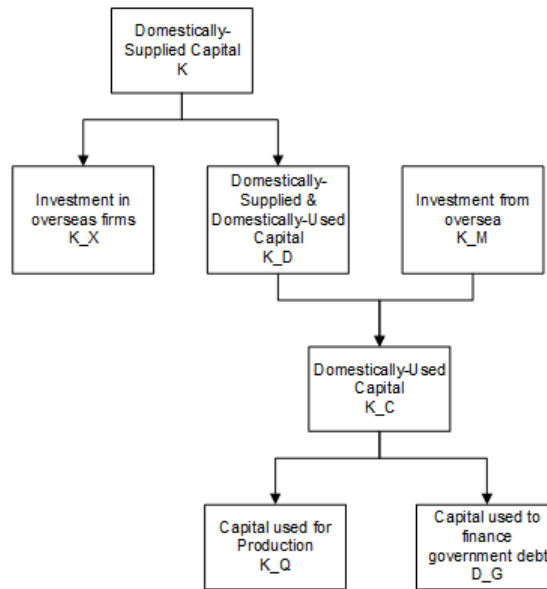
Domestically-Supplied Capital
K

Investment in overseas firms
K_X

Domestically-Supplied & Domestically-Used Capital
K_D

Investment from oversea
K_M

Domestically-Used Capital
K_C

Capital used for Production
K_Q

Capital used to finance government debt
D_G